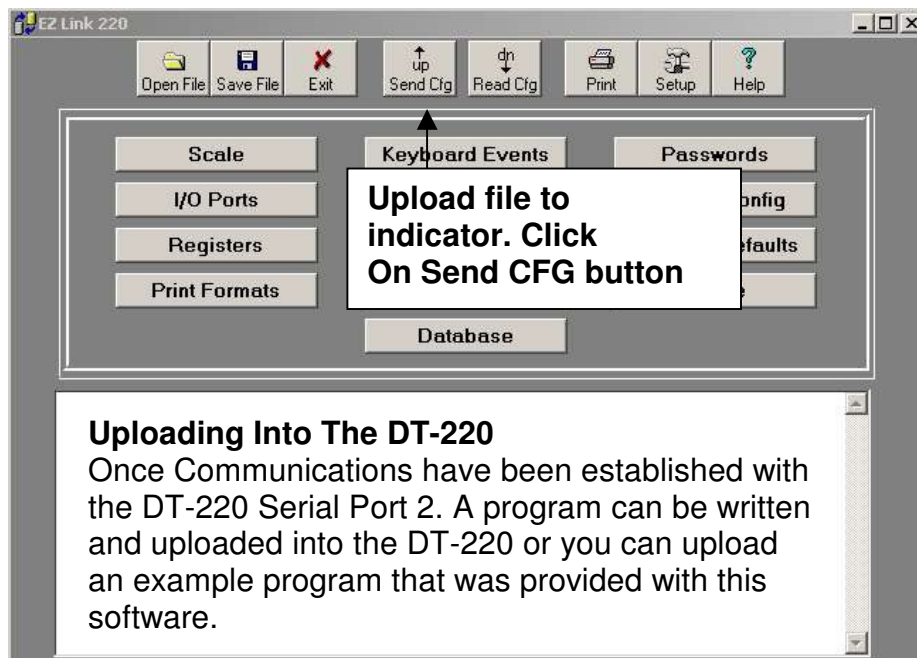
EZ Link 220

Open File Save File Exit up Send Cfg dn Read Cfg Print Setup Help

Scale
Keyboard Events
Passwords
I/O Ports
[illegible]onfig
Registers
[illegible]efaults
Print Formats
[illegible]e
Database

Upload file to indicator. Click On Send CFG button

Uploading Into The DT-220
Once Communications have been established with the DT-220 Serial Port 2. A program can be written and uploaded into the DT-220 or you can upload an example program that was provided with this software.